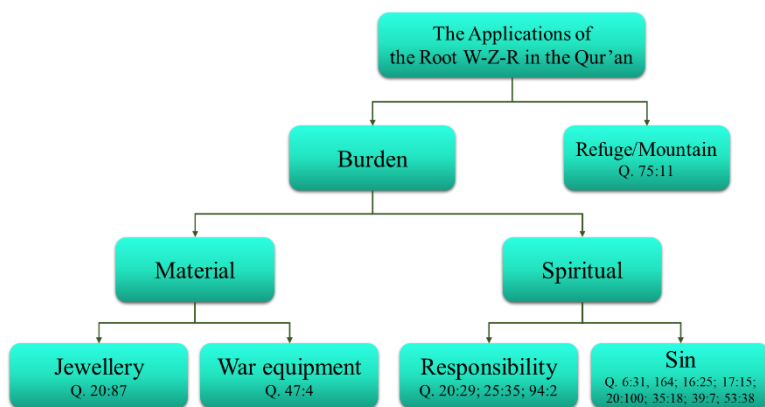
The Applications of the Root W-Z-R in the Qur'an

Burden

Refuge/Mountain
Q. 75:11

Material

Spiritual

Jewellery
Q. 20:87

War equipment
Q. 47:4

Responsibility
Q. 20:29; 25:35; 94:2

Sin
Q. 6:31, 164; 16:25; 17:15; 20:100; 35:18; 39:7; 53:38